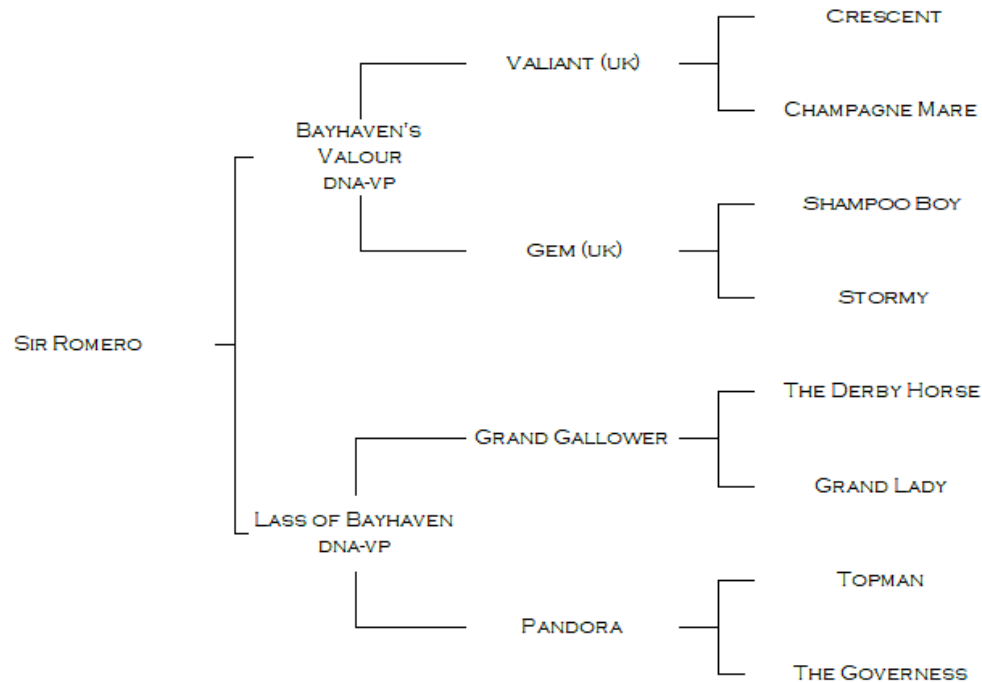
Sir Romero

Bayhaven's Valour dna-vp

Valiant (uk)

Crescent

Champagne Mare

Gem (uk)

Shampoo Boy

Stormy

Lass of Bayhaven dna-vp

Grand Gallower

The Derby Horse

Grand Lady

Pandora

Topman

The Governess